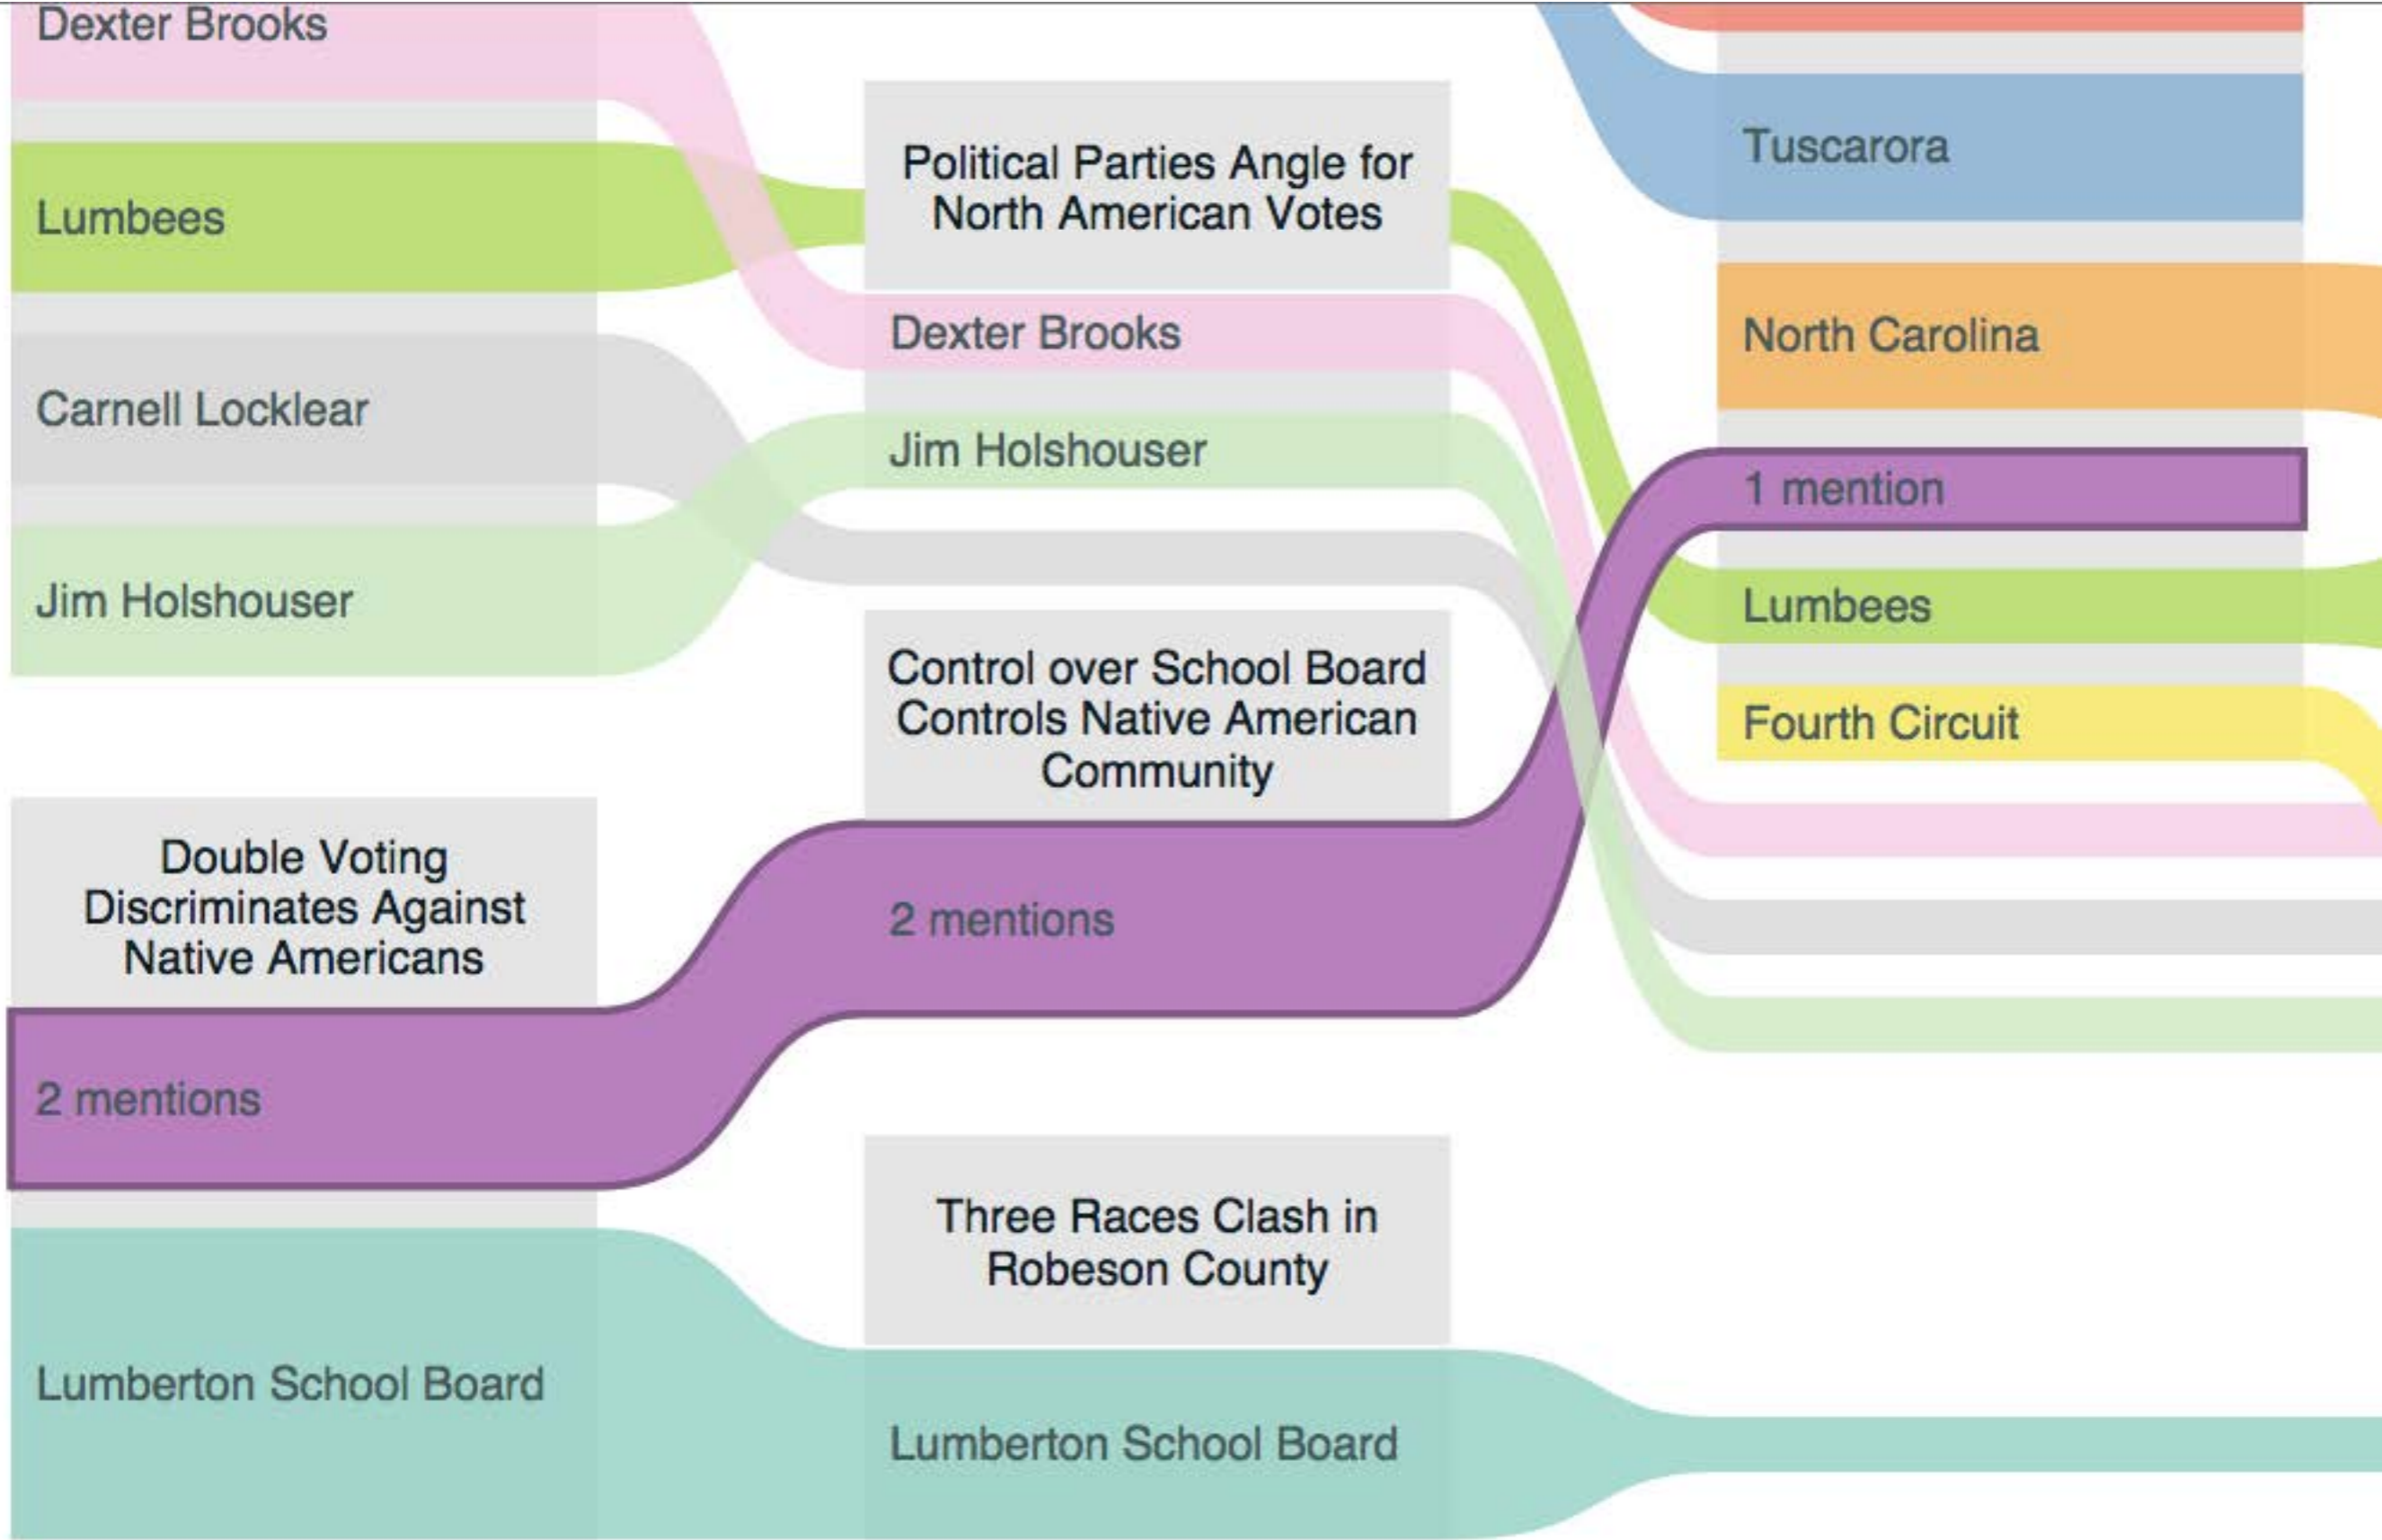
Dexter Brooks

Lumbees

Carnell Locklear

Jim Holshouser

Double Voting Discriminates Against Native Americans

2 mentions

Lumberton School Board

Political Parties Angle for North American Votes

Dexter Brooks

Jim Holshouser

Control over School Board Controls Native American Community

2 mentions

Three Races Clash in Robeson County

Lumberton School Board

Tuscarora

North Carolina

1 mention

Lumbees

Fourth Circuit